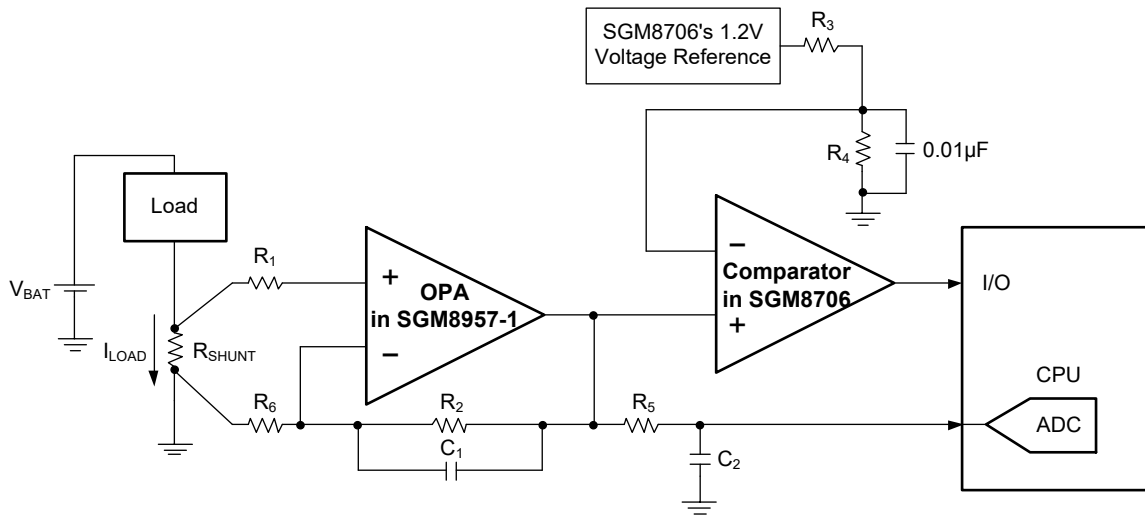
SGM8706's 1.2V Voltage Reference

$R_3$

$R_4$

0.01μF

Load

$V_{BAT}$

$R_1$

+

OPA in SGM8957-1

−

$I_{LOAD}$

$R_{SHUNT}$

$R_6$

$R_2$

$C_1$

$R_5$

$C_2$

−

Comparator in SGM8706

+

I/O

CPU

ADC